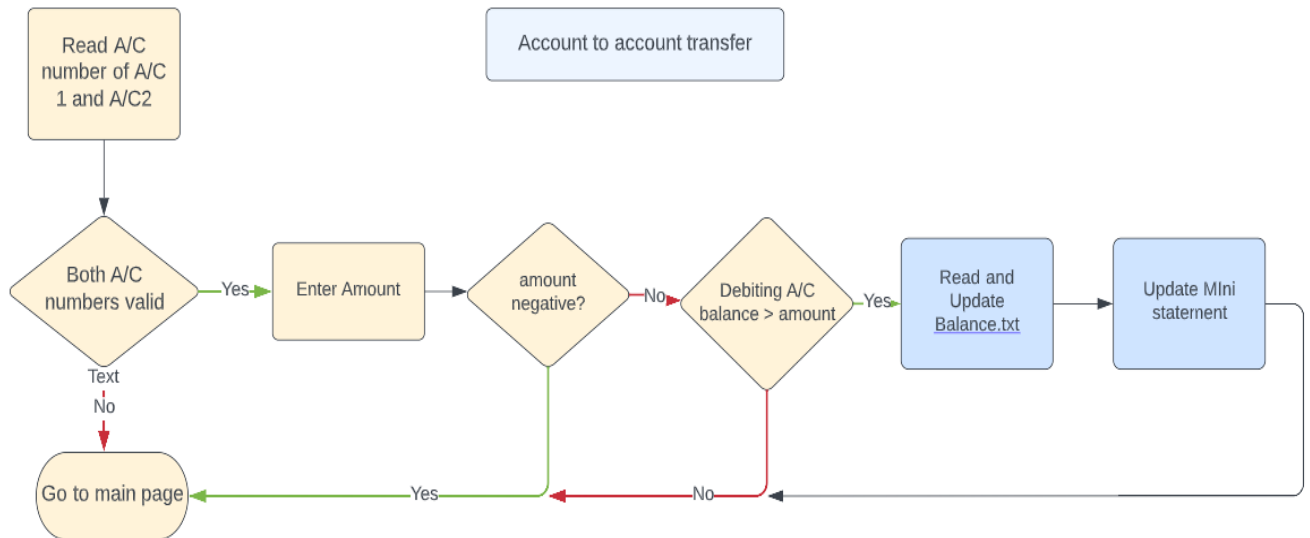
Account to account transfer

Read A/C number of A/C 1 and A/C2

Both A/C numbers valid

Yes

Enter Amount

amount negative?

No

Debiting A/C balance > amount

Yes

Read and Update Balance.txt

Update MIni statement

Text

No

Go to main page

Yes

No